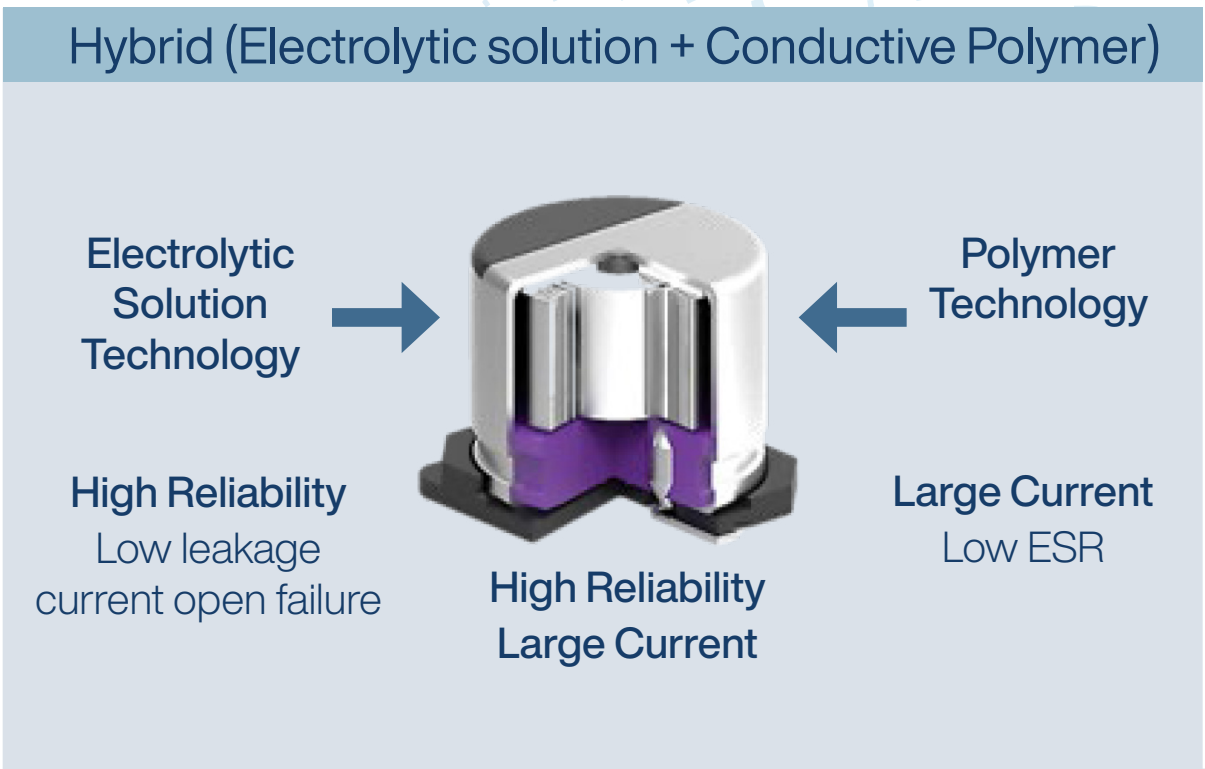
Hybrid (Electrolytic solution + Conductive Polymer)

Electrolytic Solution Technology

Polymer Technology

High Reliability
Low leakage current open failure

High Reliability
Large Current

Large Current
Low ESR